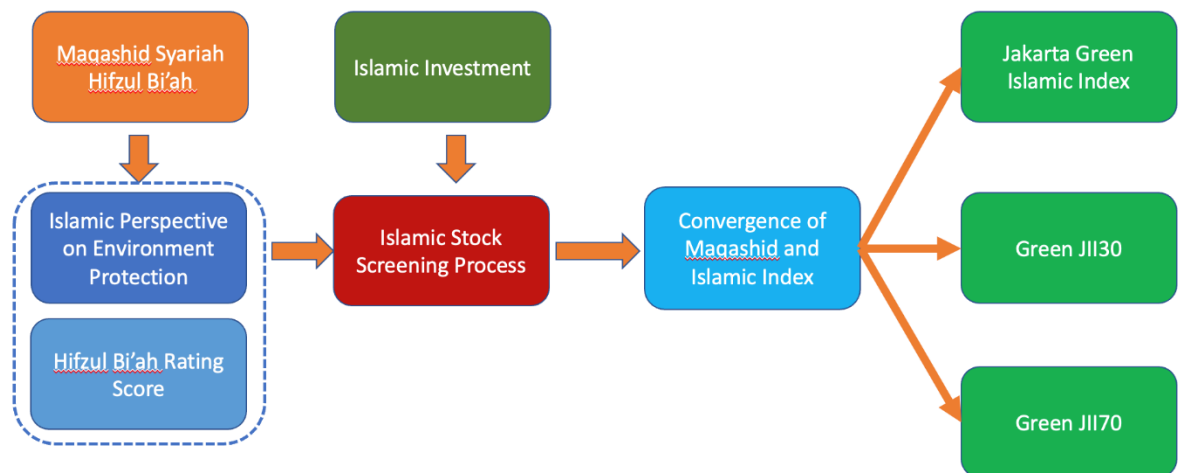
Maqashid Syariah Hifzul Bi'ah

Islamic Investment

Islamic Perspective on Environment Protection

Hifzul Bi'ah Rating Score

Islamic Stock Screening Process

Convergence of Maqashid and Islamic Index

Jakarta Green Islamic Index

Green JII30

Green JII70